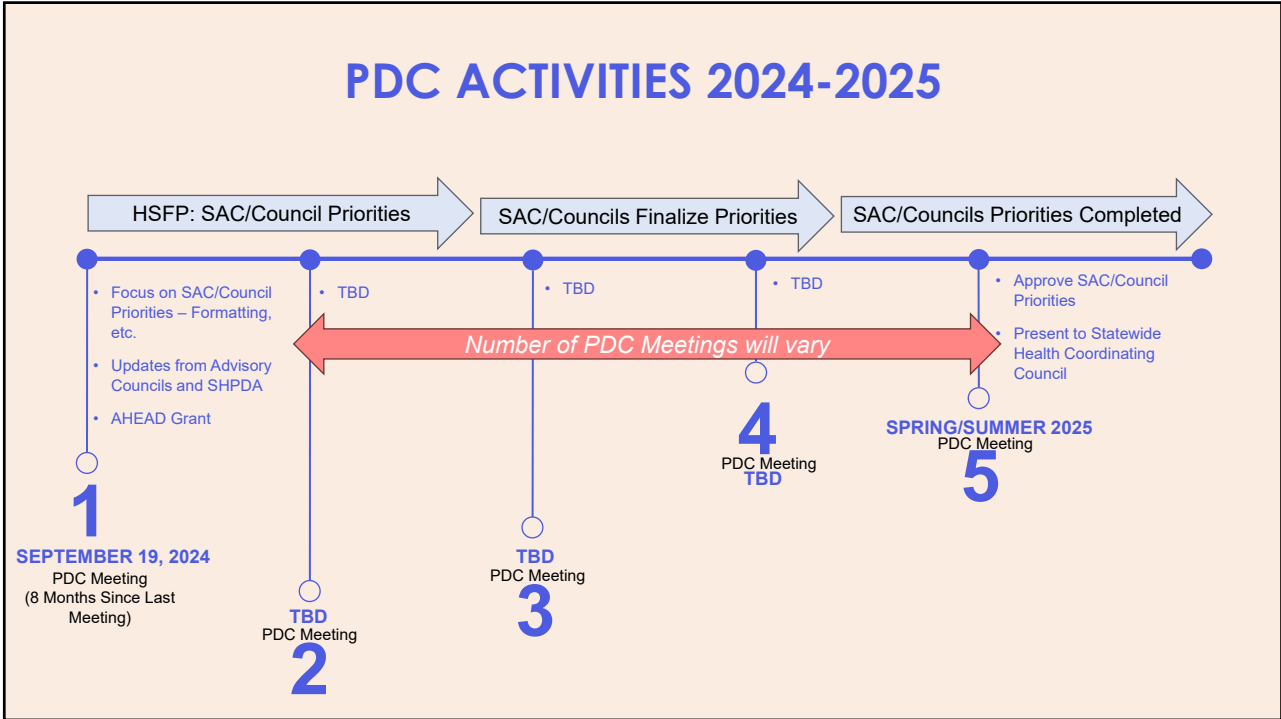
PDC ACTIVITIES 2024-2025

HSFP: SAC/Council Priorities

SAC/Councils Finalize Priorities

SAC/Councils Priorities Completed

- Focus on SAC/Council Priorities – Formatting, etc.
- Updates from Advisory Councils and SHPDA
- AHEAD Grant

- TBD

- TBD

- TBD

- Approve SAC/Council Priorities
- Present to Statewide Health Coordinating Council

Number of PDC Meetings will vary

1
SEPTEMBER 19, 2024
PDC Meeting
(8 Months Since Last Meeting)

TBD
PDC Meeting
2

TBD
PDC Meeting
3

4
PDC Meeting
TBD

SPRING/SUMMER 2025
PDC Meeting
5